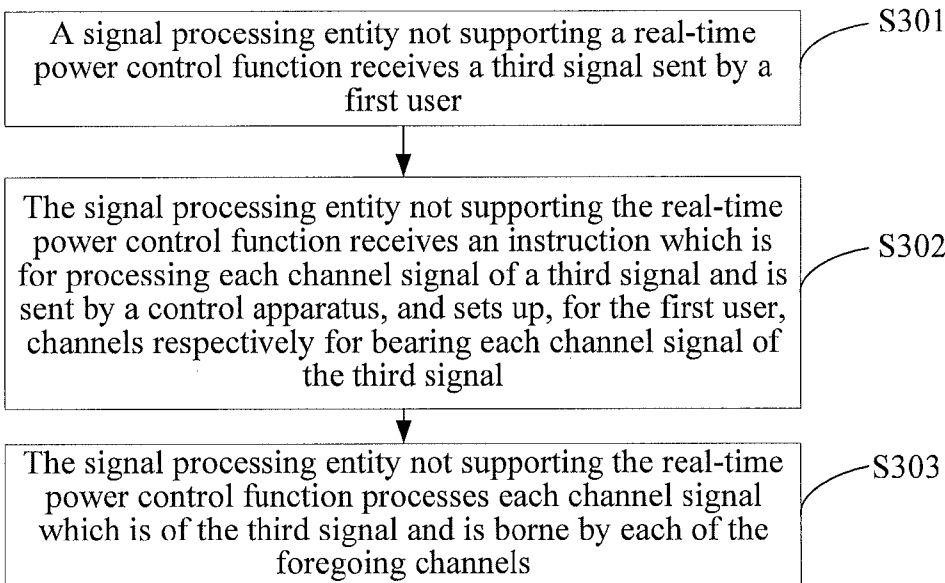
A signal processing entity not supporting a real-time power control function receives a third signal sent by a first user

S301

The signal processing entity not supporting the real-time power control function receives an instruction which is for processing each channel signal of a third signal and is sent by a control apparatus, and sets up, for the first user, channels respectively for bearing each channel signal of the third signal

S302

The signal processing entity not supporting the real-time power control function processes each channel signal which is of the third signal and is borne by each of the foregoing channels

S303